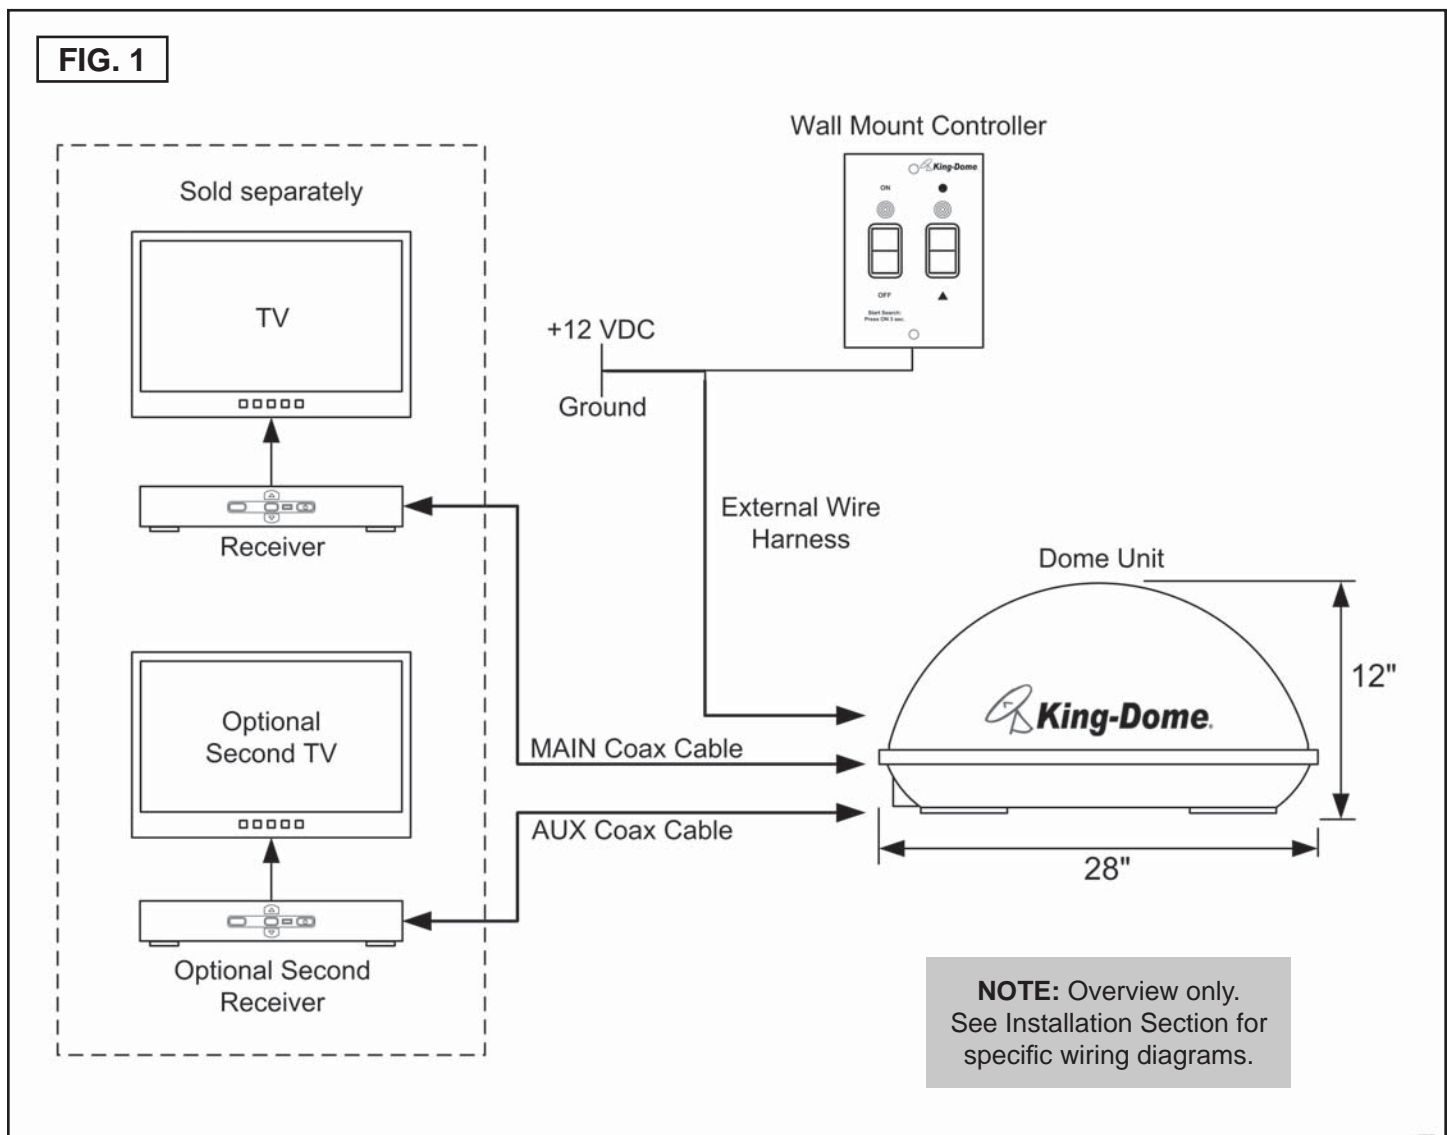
FIG. 1

Wall Mount Controller

King-Dome

ON

OFF

Start Search: Press ON 5 sec.

Sold separately

TV

Receiver

Optional Second TV

Optional Second Receiver

+12 VDC

Ground

External Wire Harness

Dome Unit

King-Dome

12"

28"

MAIN Coax Cable

AUX Coax Cable

**NOTE:** Overview only. See Installation Section for specific wiring diagrams.